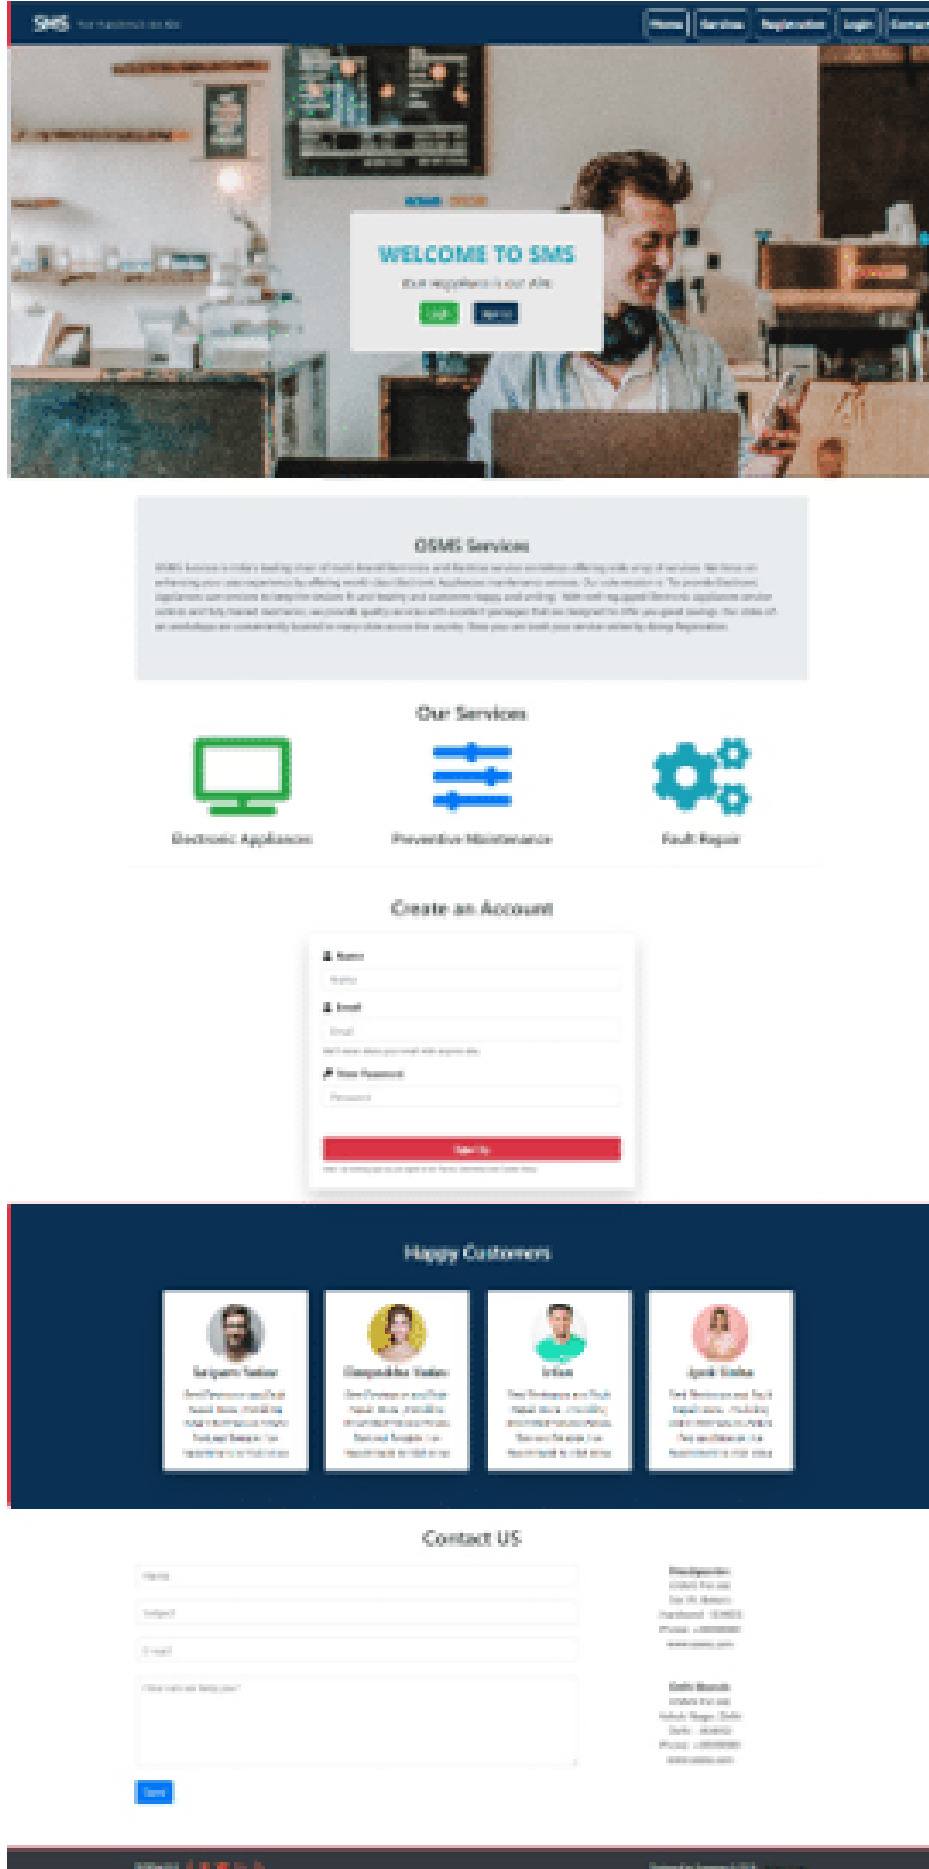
SMS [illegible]

Home Services Registration Login Contact

WELCOME TO SMS

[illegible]

Login Sign Up

OSMS Services

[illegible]

Our Services

Electronic Appliances

Preventive Maintenance

Fault Repair

Create an Account

Name

Name

Email

Email

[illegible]

New Password

Password

Sign Up

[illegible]

Happy Customers

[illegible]

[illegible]

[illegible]

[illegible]

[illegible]

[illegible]

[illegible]

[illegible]

Contact US

Name

Subject

E-mail

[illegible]

Send

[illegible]

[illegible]

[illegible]

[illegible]